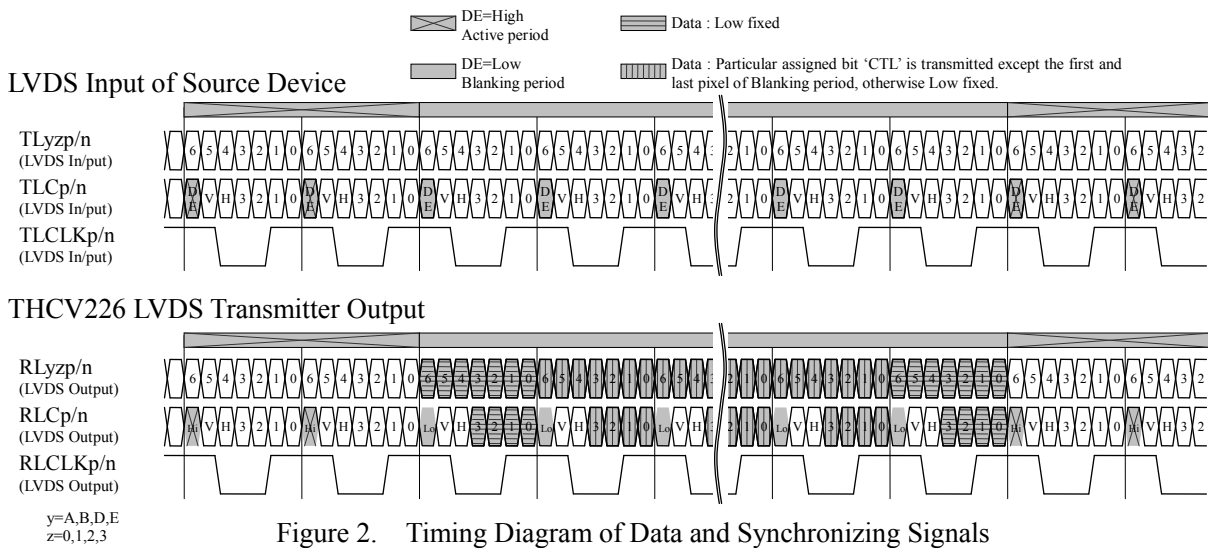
DE=High Active period

Data : Low fixed

DE=Low Blanking period

Data : Particular assigned bit 'CTL' is transmitted except the first and last pixel of Blanking period, otherwise Low fixed.

LVDS Input of Source Device

TLyzp/n
(LVDS In/put)

6 5 4 3 2 1 0 6 5 4 3 2 1 0 6 5 4 3 2 1 0 6 5 4 3 2 1 0 6 5 4 3 2 1 0 6 5 4 3 2 1 0 6 5 4 3 2 1 0 6 5 4 3 2 1 0 6 5 4 3 2

TLCp/n
(LVDS In/put)

DE V H 3 2 1 0 DE V H 3 2 1 0 DE V H 3 2 1 0 DE V H 3 2 1 0 DE V H 3 2 1 0 DE V H 3 2 1 0 DE V H 3 2 1 0 DE V H 3 2 1 0 DE V H 3 2

TLCLKp/n
(LVDS In/put)

THCV226 LVDS Transmitter Output

RLyzp/n
(LVDS Output)

6 5 4 3 2 1 0 6 5 4 3 2 1 0 6 5 4 3 2 1 0 6 5 4 3 2 1 0 6 5 4 3 2 1 0 6 5 4 3 2 1 0 6 5 4 3 2 1 0 6 5 4 3 2 1 0 6 5 4 3 2

RLCp/n
(LVDS Output)

Hi V H 3 2 1 0 Hi V H 3 2 1 0 Lo V H 3 2 1 0 Lo V H 3 2 1 0 Lo V H 3 2 1 0 Lo V H 3 2 1 0 Hi V H 3 2 1 0 Hi V H 3 2

RLCLKp/n
(LVDS Output)

y=A,B,D,E
z=0,1,2,3

Figure 2. Timing Diagram of Data and Synchronizing Signals